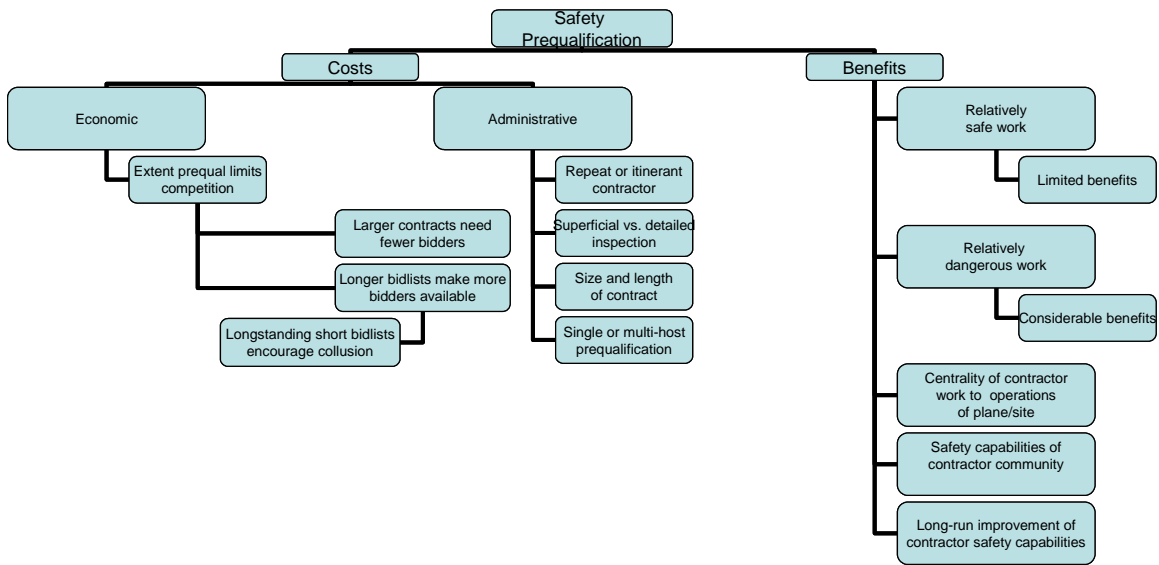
Safety Prequalification

Costs

Benefits

Economic

Administrative

Extent prequal limits competition

Larger contracts need fewer bidders

Longer bidlists make more bidders available

Longstanding short bidlists encourage collusion

Repeat or itinerant contractor

Superficial vs. detailed inspection

Size and length of contract

Single or multi-host prequalification

Relatively safe work

Limited benefits

Relatively dangerous work

Considerable benefits

Centrality of contractor work to operations of plane/site

Safety capabilities of contractor community

Long-run improvement of contractor safety capabilities